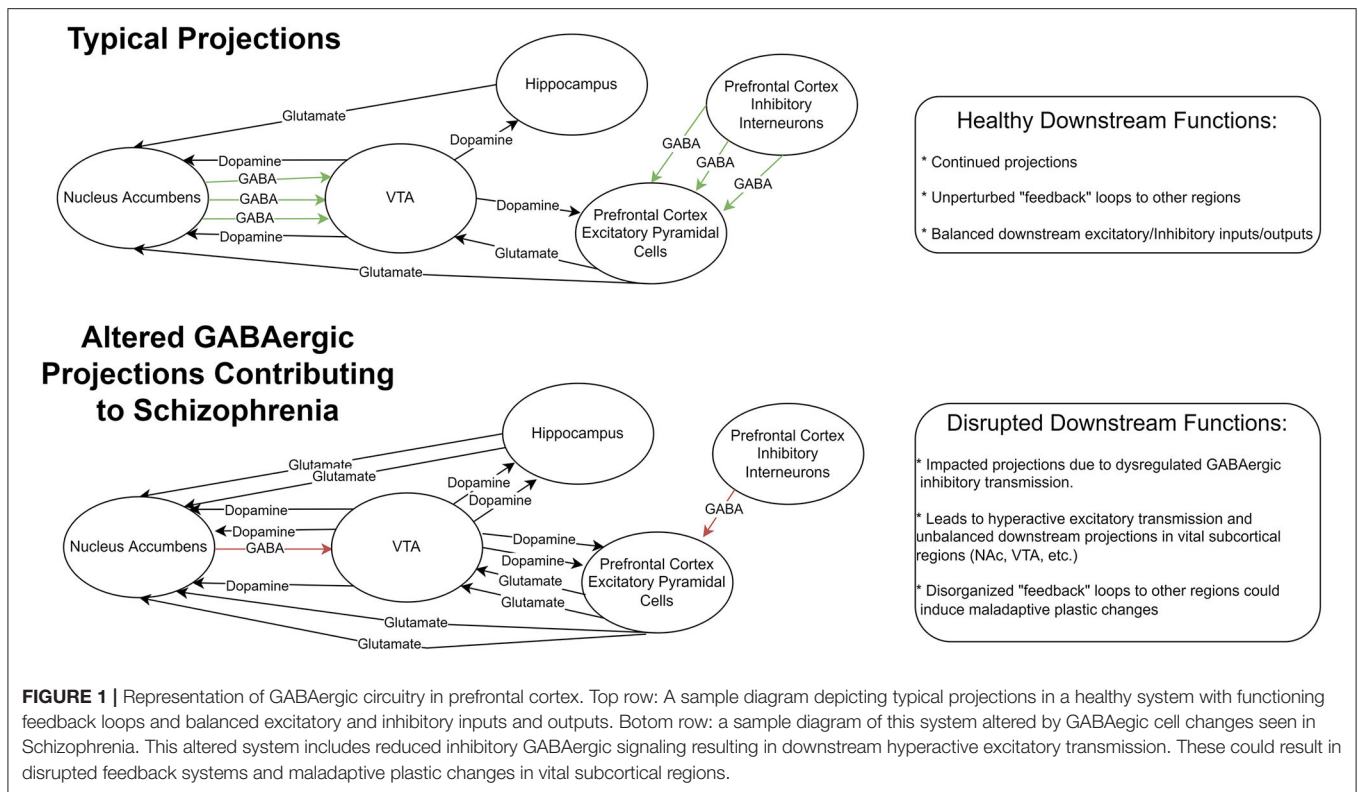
**Typical Projections**

Hippocampus

Prefrontal Cortex Inhibitory Interneurons

Glutamate

Dopamine

Dopamine

GABA

GABA

GABA

GABA

GABA

GABA

Nucleus Accumbens

VTA

Dopamine

Prefrontal Cortex Excitatory Pyramidal Cells

Dopamine

Glutamate

Glutamate

Healthy Downstream Functions:

* Continued projections

* Unperturbed "feedback" loops to other regions

* Balanced downstream excitatory/Inhibitory inputs/outputs

**Altered GABAergic Projections Contributing to Schizophrenia**

Hippocampus

Prefrontal Cortex Inhibitory Interneurons

Glutamate

Glutamate

Dopamine

Dopamine

Dopamine

GABA

Dopamine

Nucleus Accumbens

GABA

VTA

Dopamine

Dopamine

Prefrontal Cortex Excitatory Pyramidal Cells

Dopamine

Glutamate

Glutamate

Glutamate

Glutamate

Disrupted Downstream Functions:

* Impacted projections due to dysregulated GABAergic inhibitory transmission.

* Leads to hyperactive excitatory transmission and unbalanced downstream projections in vital subcortical regions (NAc, VTA, etc.)

* Disorganized "feedback" loops to other regions could induce maladaptive plastic changes

**FIGURE 1 |** Representation of GABAergic circuitry in prefrontal cortex. Top row: A sample diagram depicting typical projections in a healthy system with functioning feedback loops and balanced excitatory and inhibitory inputs and outputs. Botom row: a sample diagram of this system altered by GABAegic cell changes seen in Schizophrenia. This altered system includes reduced inhibitory GABAergic signaling resulting in downstream hyperactive excitatory transmission. These could result in disrupted feedback systems and maladaptive plastic changes in vital subcortical regions.